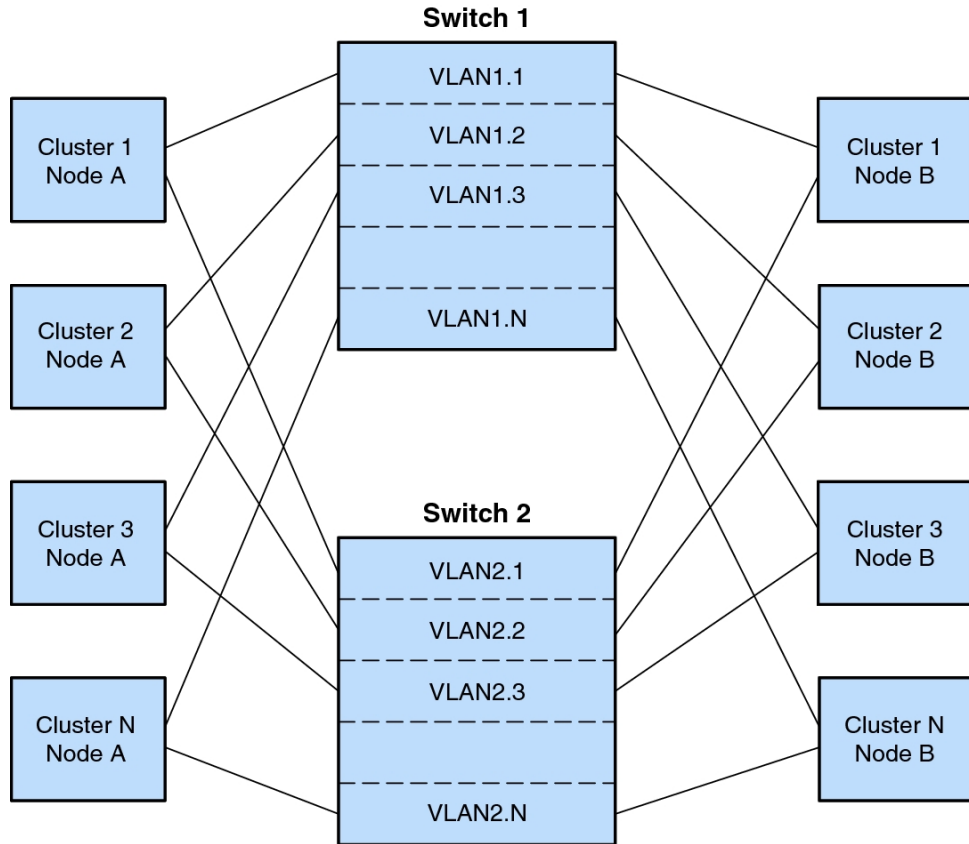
Switch 1

VLAN1.1

VLAN1.2

VLAN1.3

VLAN1.N

Cluster 1 Node A

Cluster 2 Node A

Cluster 3 Node A

Cluster N Node A

Cluster 1 Node B

Cluster 2 Node B

Cluster 3 Node B

Cluster N Node B

Switch 2

VLAN2.1

VLAN2.2

VLAN2.3

VLAN2.N